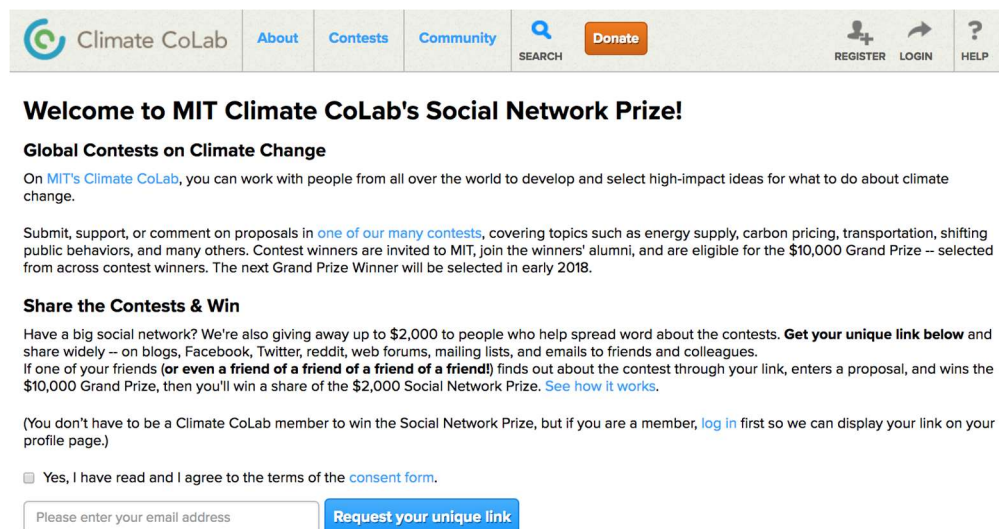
Climate CoLab About Contests Community SEARCH Donate REGISTER LOGIN HELP

Welcome to MIT Climate CoLab's Social Network Prize!

Global Contests on Climate Change

On MIT's Climate CoLab, you can work with people from all over the world to develop and select high-impact ideas for what to do about climate change.

Submit, support, or comment on proposals in one of our many contests, covering topics such as energy supply, carbon pricing, transportation, shifting public behaviors, and many others. Contest winners are invited to MIT, join the winners' alumni, and are eligible for the $10,000 Grand Prize -- selected from across contest winners. The next Grand Prize Winner will be selected in early 2018.

Share the Contests & Win

Have a big social network? We're also giving away up to $2,000 to people who help spread word about the contests. Get your unique link below and share widely -- on blogs, Facebook, Twitter, reddit, web forums, mailing lists, and emails to friends and colleagues.
If one of your friends (or even a friend of a friend of a friend of a friend!) finds out about the contest through your link, enters a proposal, and wins the $10,000 Grand Prize, then you'll win a share of the $2,000 Social Network Prize. See how it works.

(You don't have to be a Climate CoLab member to win the Social Network Prize, but if you are a member, log in first so we can display your link on your profile page.)

Yes, I have read and I agree to the terms of the consent form.

Please enter your email address

Request your unique link